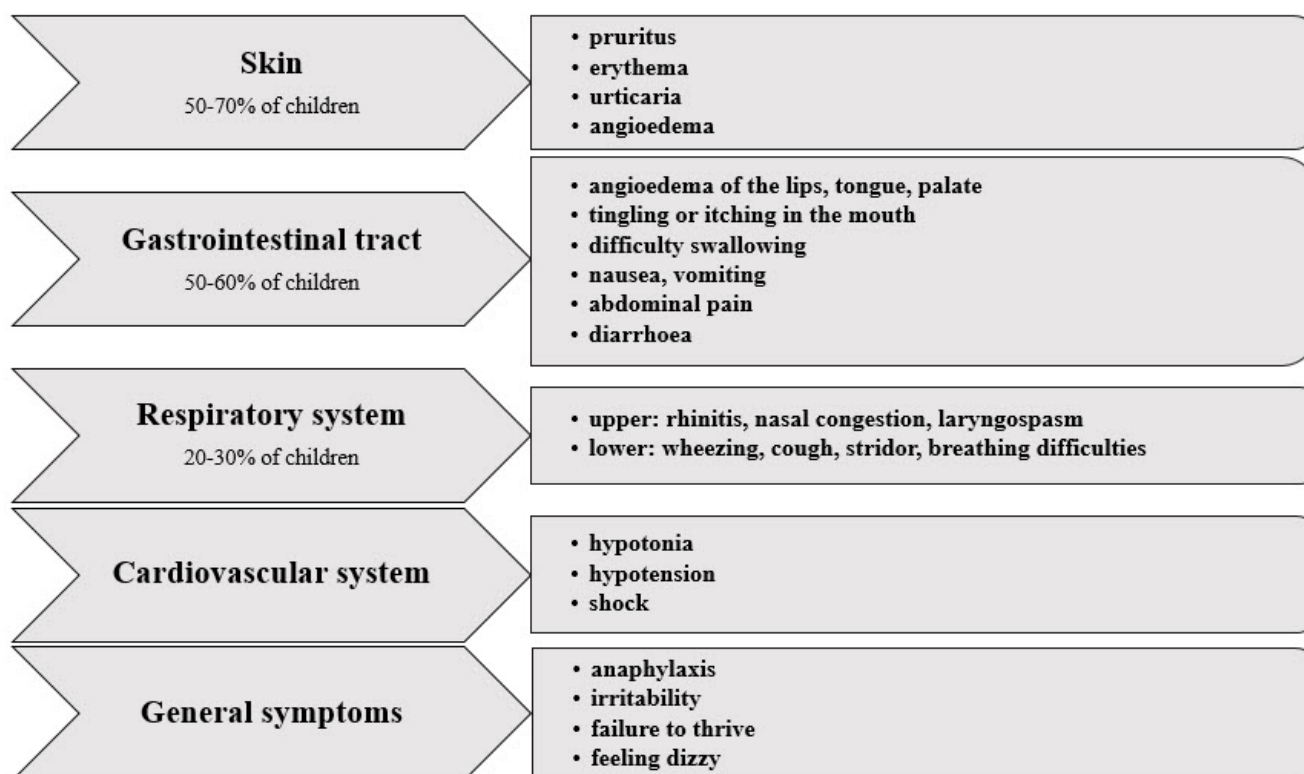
Skin
50-70% of children

• pruritus
• erythema
• urticaria
• angioedema

Gastrointestinal tract
50-60% of children

• angioedema of the lips, tongue, palate
• tingling or itching in the mouth
• difficulty swallowing
• nausea, vomiting
• abdominal pain
• diarrhoea

Respiratory system
20-30% of children

• upper: rhinitis, nasal congestion, laryngospasm
• lower: wheezing, cough, stridor, breathing difficulties

Cardiovascular system

• hypotonia
• hypotension
• shock

General symptoms

• anaphylaxis
• irritability
• failure to thrive
• feeling dizzy